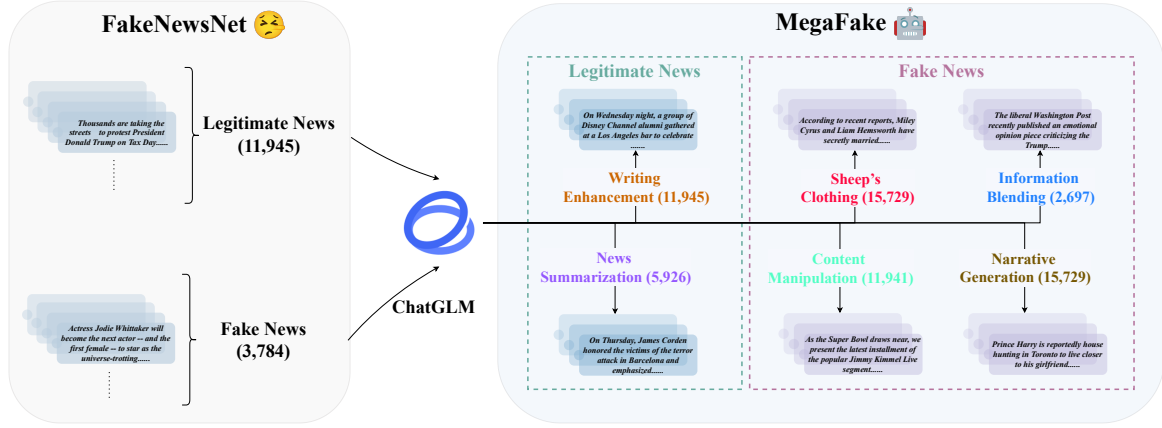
FakeNewsNet

Thousands are taking the streets to protest President Donald Trump on Tax Day......

Legitimate News
(11,945)

Actress Jodie Whittaker will become the next actor -- and the first female -- to star as the universe-trotting......

Fake News
(3,784)

ChatGLM

MegaFake

Legitimate News

On Wednesday night, a group of Disney Channel alumni gathered at a Los Angeles bar to celebrate ......

Writing Enhancement (11,945)

News Summarization (5,926)

On Thursday, James Corden honored the victims of the terror attack in Barcelona and emphasized......

Fake News

According to recent reports, Miley Cyrus and Liam Hemsworth have secretly married......

Sheep's Clothing (15,729)

The liberal Washington Post recently published an emotional opinion piece criticizing the Trump......

Information Blending (2,697)

Content Manipulation (11,941)

As the Super Bowl draws near, we present the latest installment of the popular Jimmy Kimmel Live segment......

Narrative Generation (15,729)

Prince Harry is reportedly house hunting in Toronto to live closer to his girlfriend......